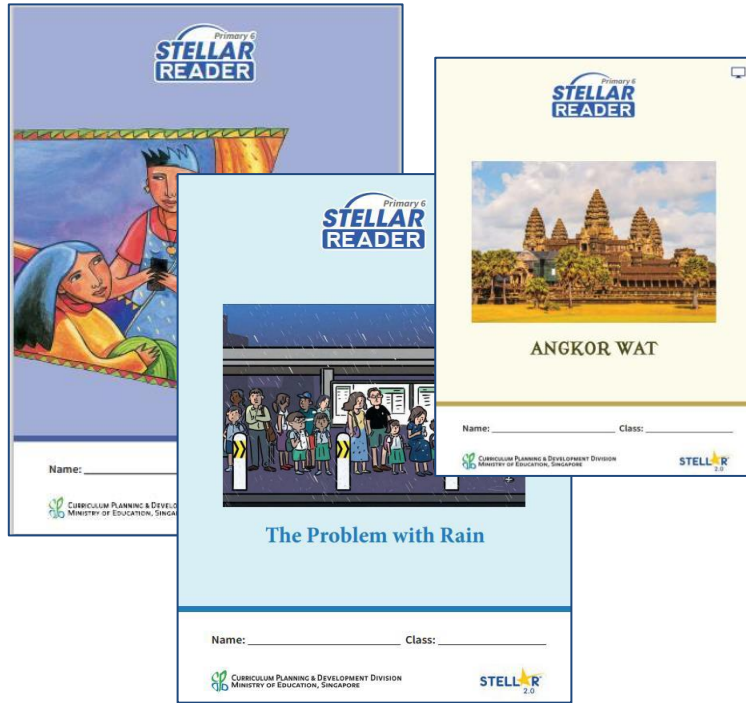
Primary 6
STELLAR READER

Name: ___

CURRICULUM PLANNING & DEVELOP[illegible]
MINISTRY OF EDUCATION, SINGAPO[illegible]

Primary 6
STELLAR READER

The Problem with Rain

Name: ___ Class: ___

CURRICULUM PLANNING & DEVELOPMENT DIVISION
MINISTRY OF EDUCATION, SINGAPORE

STELLAR 2.0

Primary 6
STELLAR READER

ANGKOR WAT

Name: ___ Class: ___

CURRICULUM PLANNING & DEVELOPMENT DIVISION
MINISTRY OF EDUCATION, SINGAPORE

STELLAR 2.0